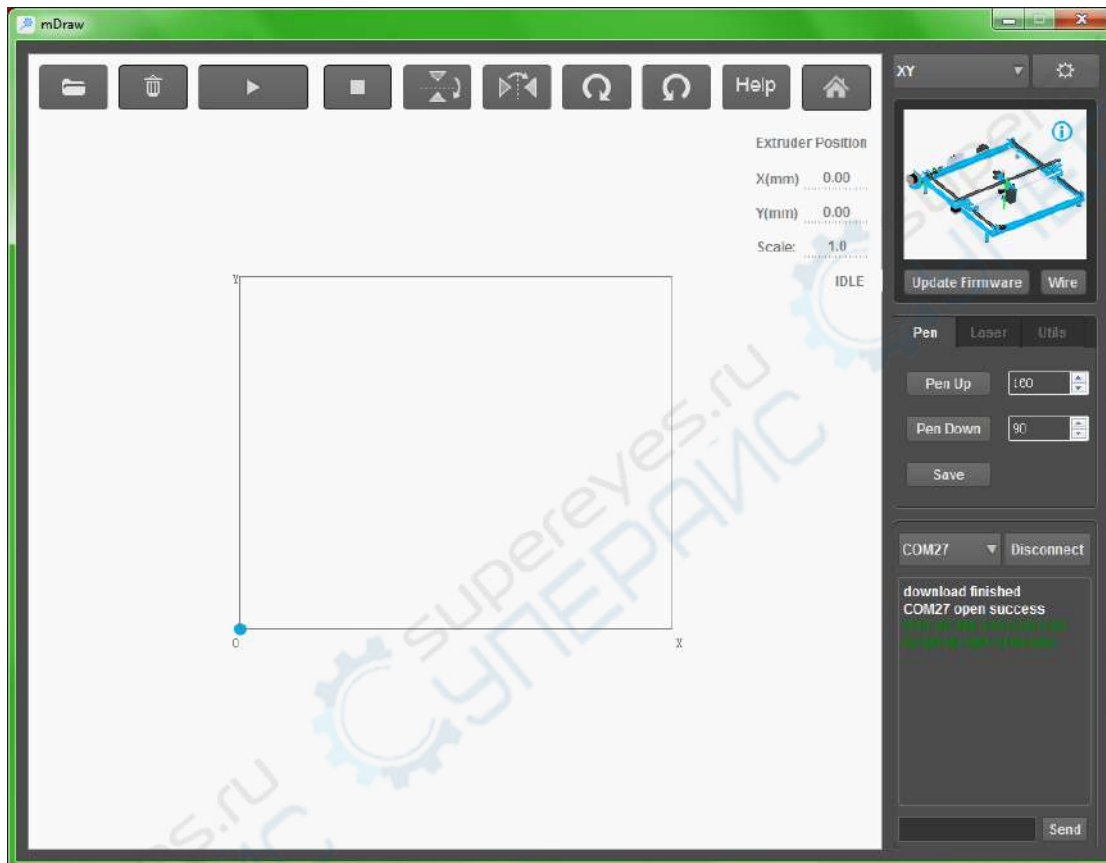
mDraw

Help

Extruder Position
X(mm) 0.00
Y(mm) 0.00
Scale: 1.0
IDLE

Y
0
X

XY

Update Firmware
Wire

Pen
Laser
Utils

Pen Up
160
Pen Down
90
Save

COM27
Disconnect

download finished
COM27 open success
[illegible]
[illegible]

Send

supereyes.ru
СУПЕРАЙС
supereyes.ru
СУПЕРАЙС